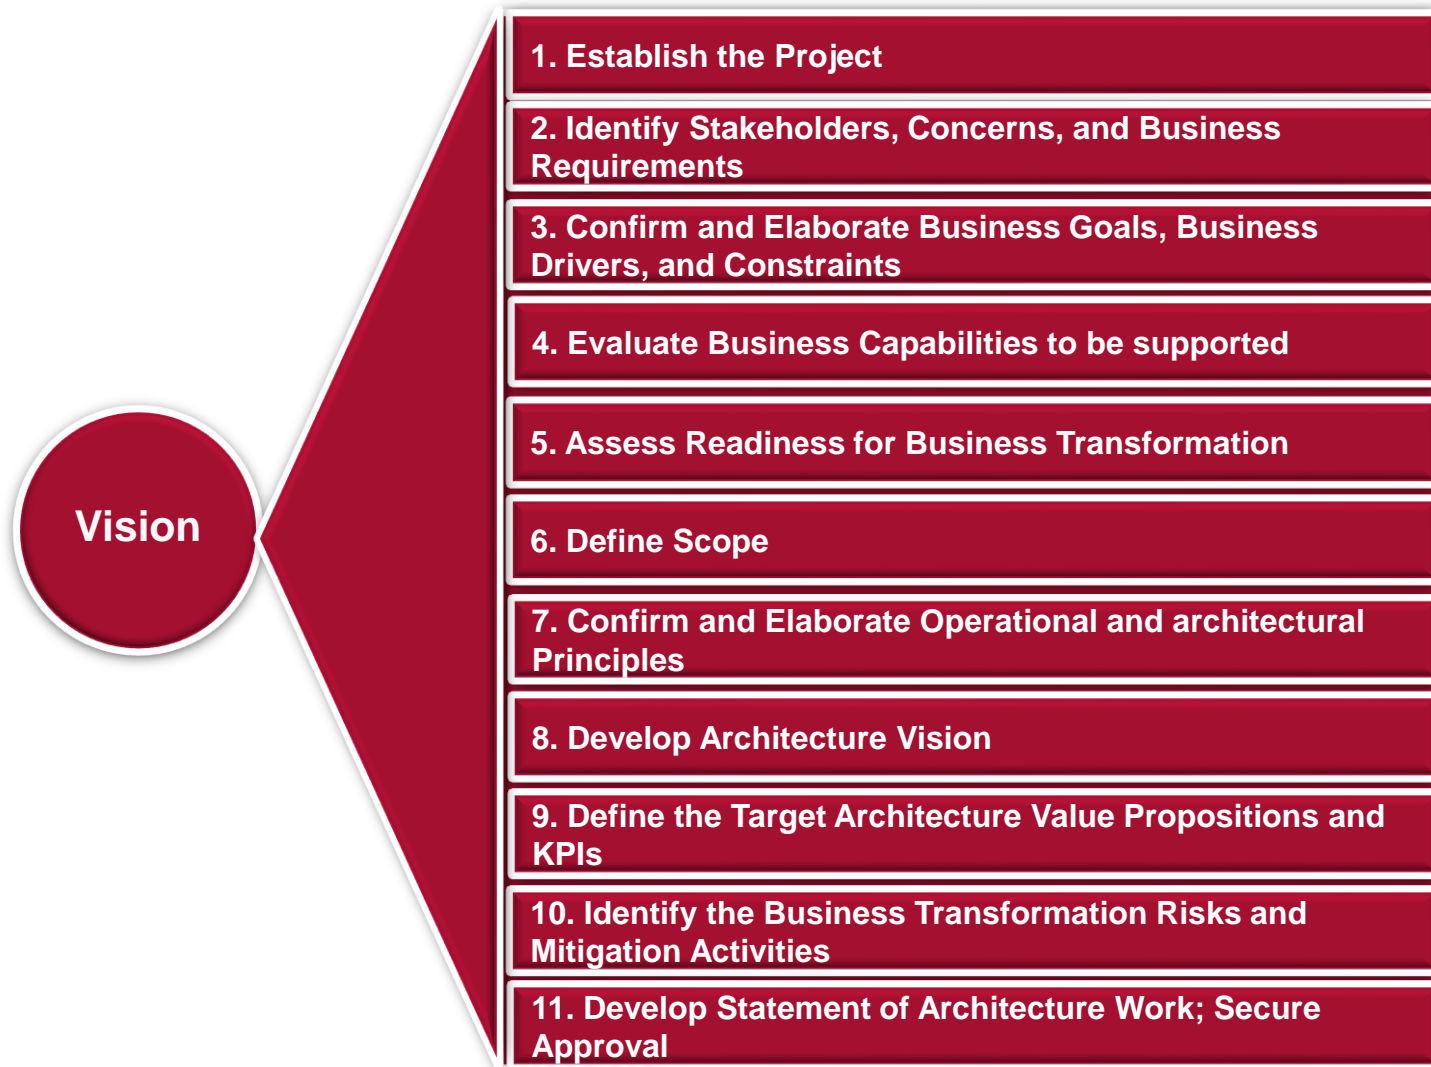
Vision

1. Establish the Project

2. Identify Stakeholders, Concerns, and Business Requirements

3. Confirm and Elaborate Business Goals, Business Drivers, and Constraints

4. Evaluate Business Capabilities to be supported

5. Assess Readiness for Business Transformation

6. Define Scope

7. Confirm and Elaborate Operational and architectural Principles

8. Develop Architecture Vision

9. Define the Target Architecture Value Propositions and KPIs

10. Identify the Business Transformation Risks and Mitigation Activities

11. Develop Statement of Architecture Work; Secure Approval